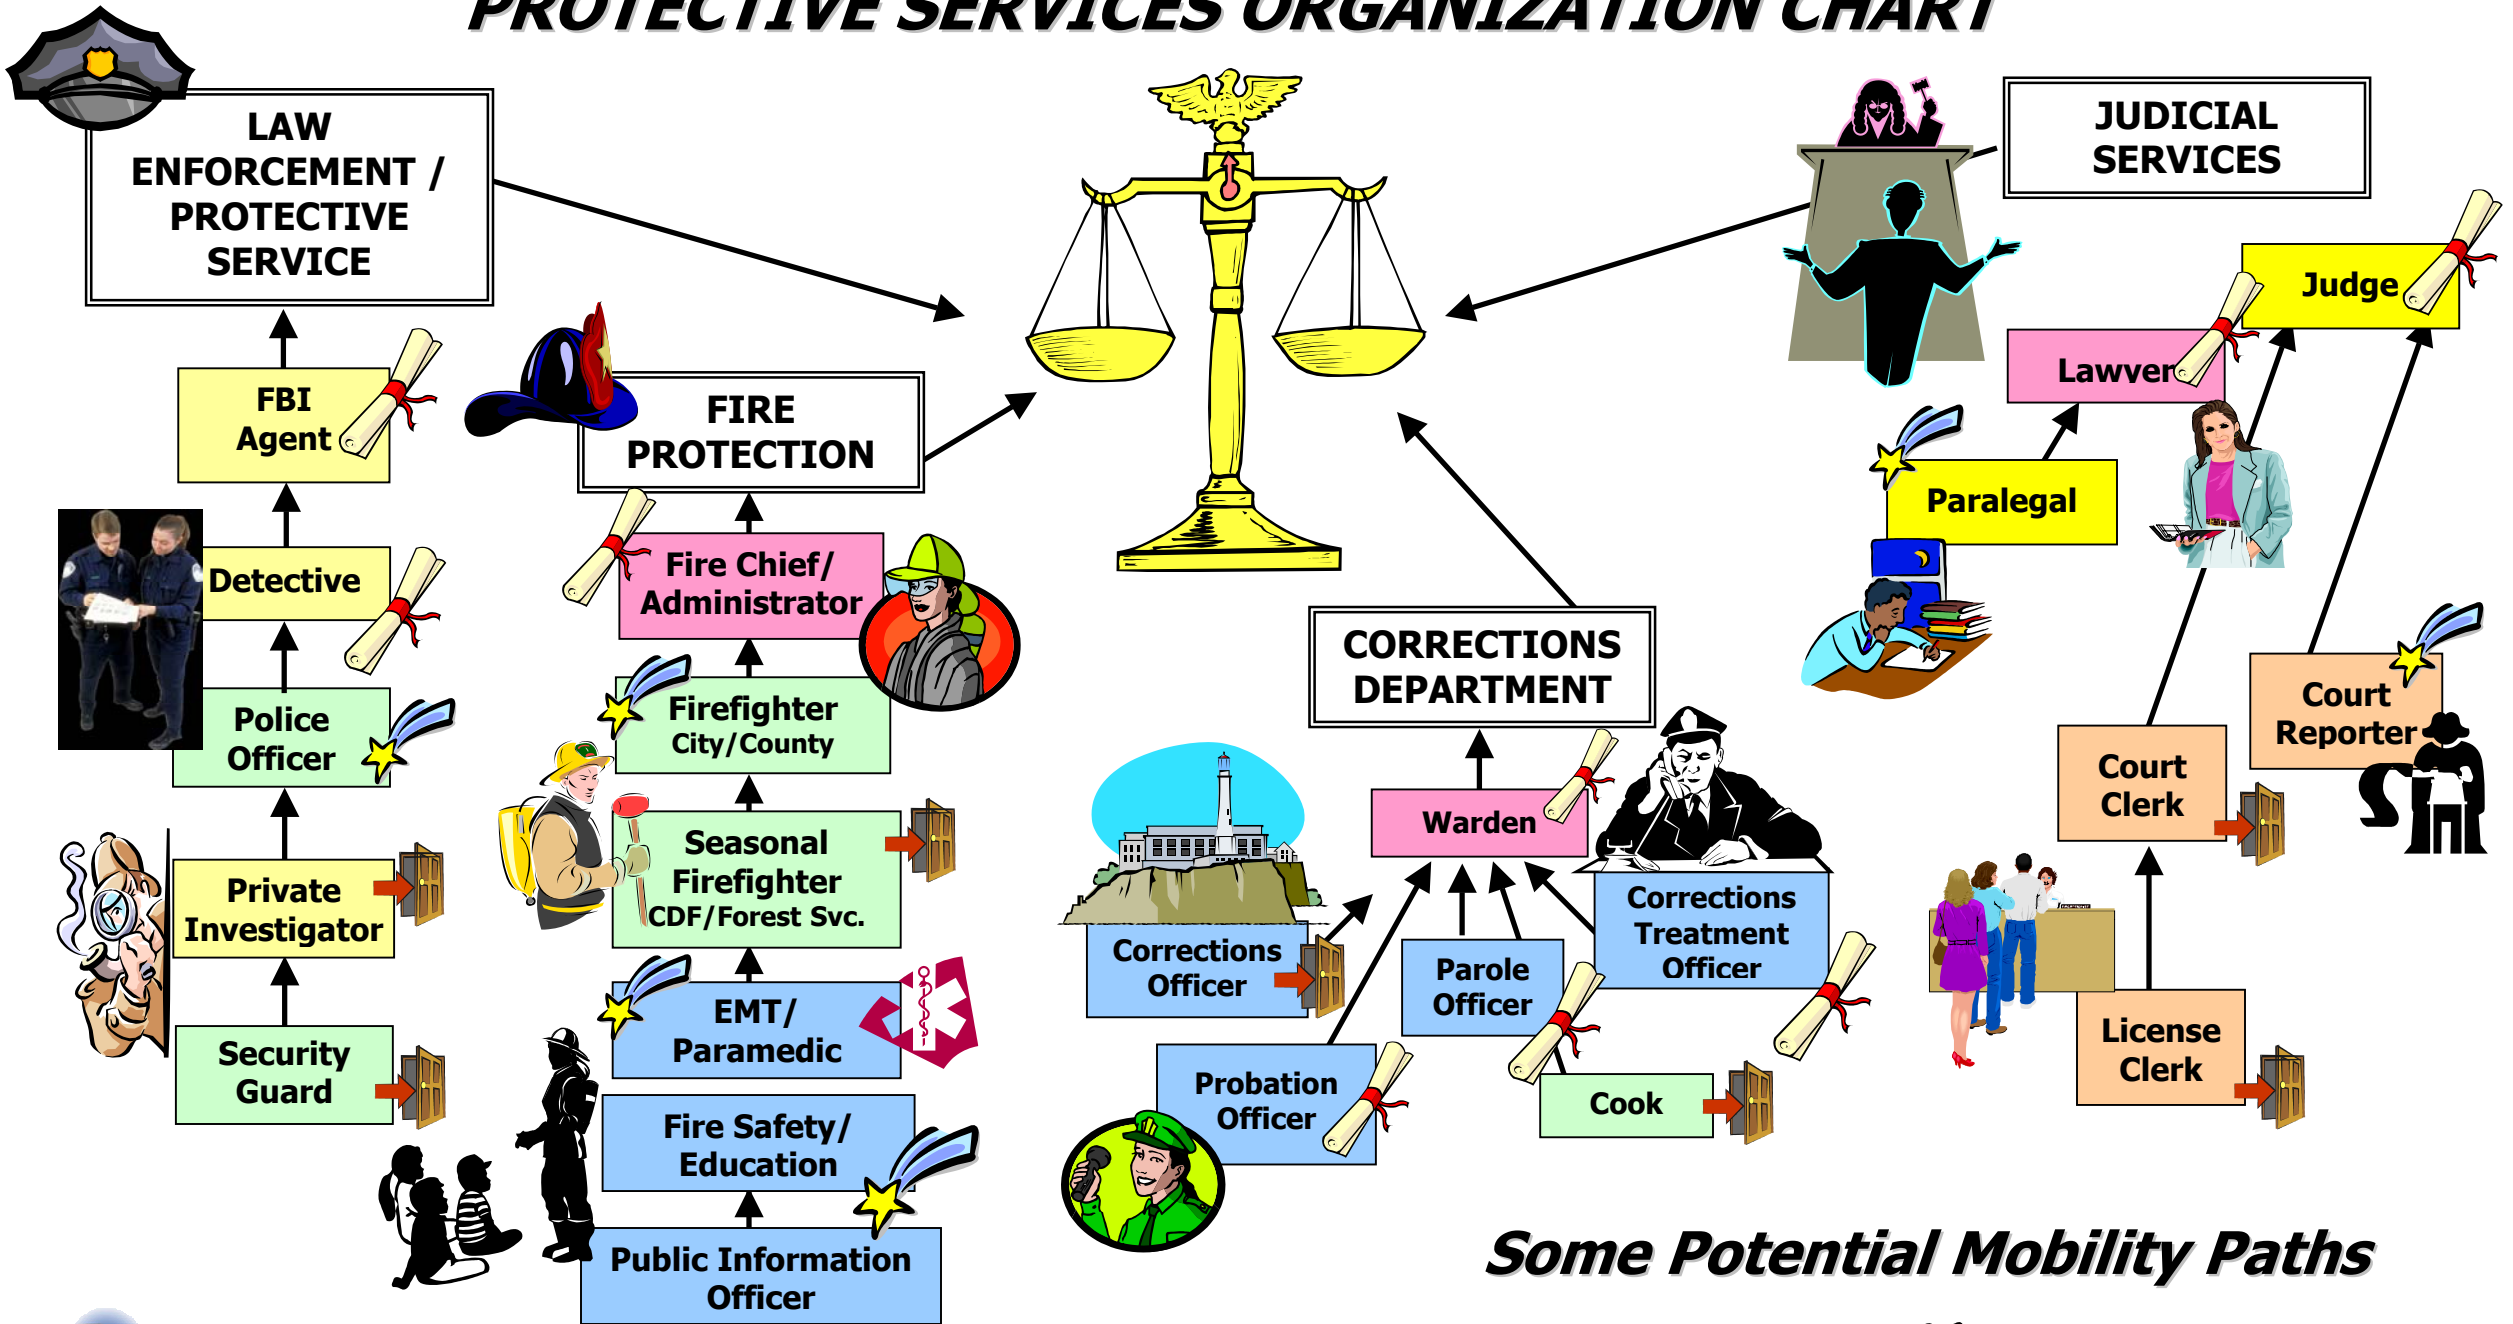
PROTECTIVE SERVICES ORGANIZATION CHART

LAW ENFORCEMENT / PROTECTIVE SERVICE

FBI Agent

Detective

Police Officer

Private Investigator

Security Guard

FIRE PROTECTION

Fire Chief/ Administrator

Firefighter City/County

Seasonal Firefighter CDF/Forest Svc.

EMT/ Paramedic

Fire Safety/ Education

Public Information Officer

JUDICIAL SERVICES

Judge

Lawyer

Paralegal

Court Reporter

Court Clerk

License Clerk

CORRECTIONS DEPARTMENT

Warden

Corrections Treatment Officer

Corrections Officer

Parole Officer

Probation Officer

Cook

Some Potential Mobility Paths